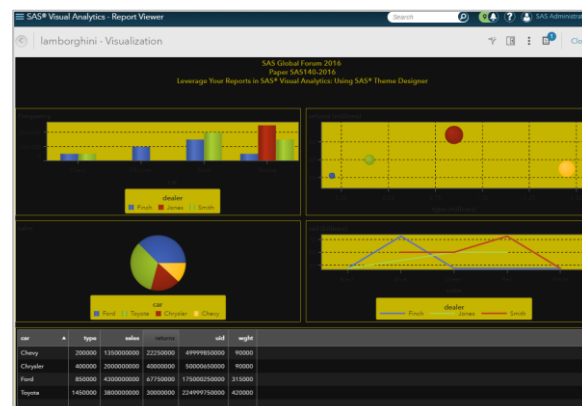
SAS® Visual Analytics - Report Viewer

Search

SAS Administ

lamborghini - Visualization

Clo

SAS Global Forum 2016
Paper SAS140-2016
Leverage Your Reports in SAS® Visual Analytics: Using SAS® Theme Designer

dealer
Finch Jones Smith

car
Ford Toyota Chrysler Chevy

dealer
Finch Jones Smith

| car ▲ | type | sales | volume | uid | wght |
|---|---|---|---|---|---|
| Chevy | 200000 | 1350000000 | 22250000 | 49999850000 | 90000 |
| Chrysler | 400000 | 2000000000 | 40000000 | 50000650000 | 90000 |
| Ford | 850000 | 4300000000 | 67750000 | 175000250000 | 315000 |
| Toyota | 1450000 | 3800000000 | 30000000 | 224999750000 | 420000 |